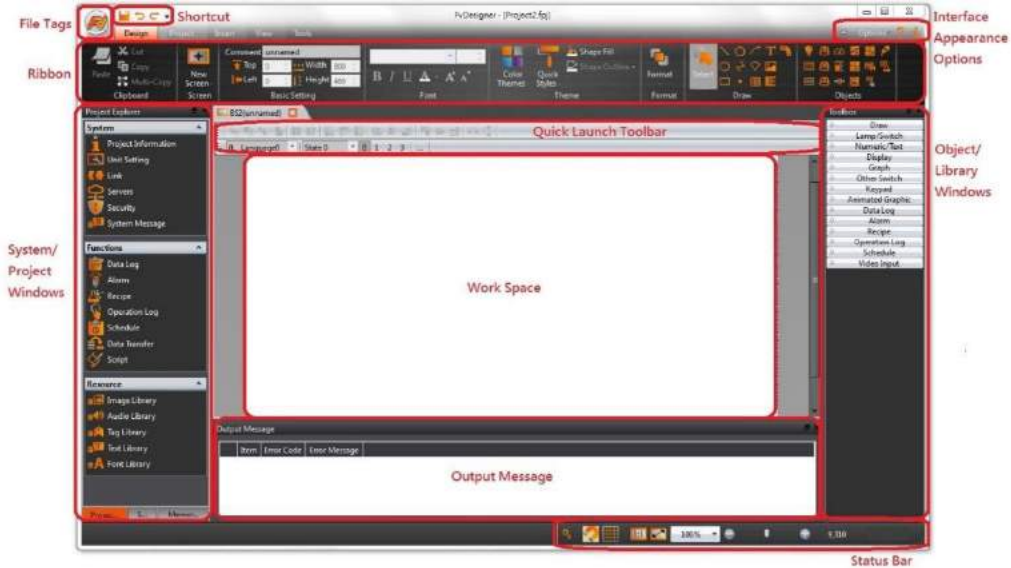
File Tags

Shortcut

FvDesigner - [Project2.fpj]

Design Project Insert View Tools

Options

Interface Appearance Options

Ribbon

Cut Copy Multi-Copy Paste Clipboard

New Screen Screen

Comment unnamed Top 0 Width 800 Left 0 Height 480 Basic Setting

Font

Color Themes Quick Styles Shape Fill Shape Outline Theme

Format Format

Select Draw

Objects

Project Explorer

System

Project Information

Unit Setting

Link

Servers

Security

System Message

Functions

Data Log

Alarm

Recipe

Operation Log

Schedule

Data Transfer

Script

Resource

Image Library

Audio Library

Tag Library

Text Library

Font Library

System/ Project Windows

BS2(unnamed)

Quick Launch Toolbar

Language0 State 0 0 1 2 3

Work Space

Output Message

Item Error Code Error Message

Output Message

Toolbox

Draw

Lamp/Switch

Numeric/Text

Display

Graph

Other Switch

Keypad

Animated Graphic

Data Log

Alarm

Recipe

Operation Log

Schedule

Video Input

Object/ Library Windows

100%

Status Bar